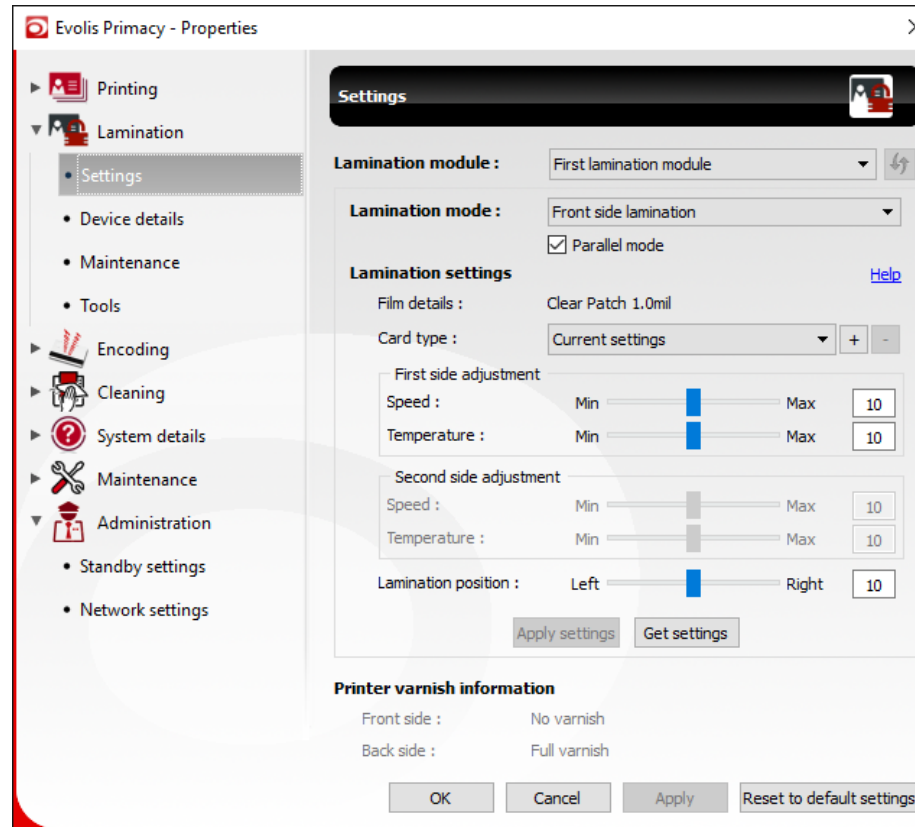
Evolis Primacy - Properties

Printing
Lamination
• Settings
• Device details
• Maintenance
• Tools
Encoding
Cleaning
System details
Maintenance
Administration
• Standby settings
• Network settings

Settings

Lamination module : First lamination module

Lamination mode : Front side lamination
Parallel mode

Lamination settings
Help

Film details : Clear Patch 1.0mil

Card type : Current settings + -

First side adjustment
Speed : Min Max 10
Temperature : Min Max 10

Second side adjustment
Speed : Min Max 10
Temperature : Min Max 10

Lamination position : Left Right 10

Apply settings Get settings

Printer varnish information
Front side : No varnish
Back side : Full varnish

OK Cancel Apply Reset to default settings